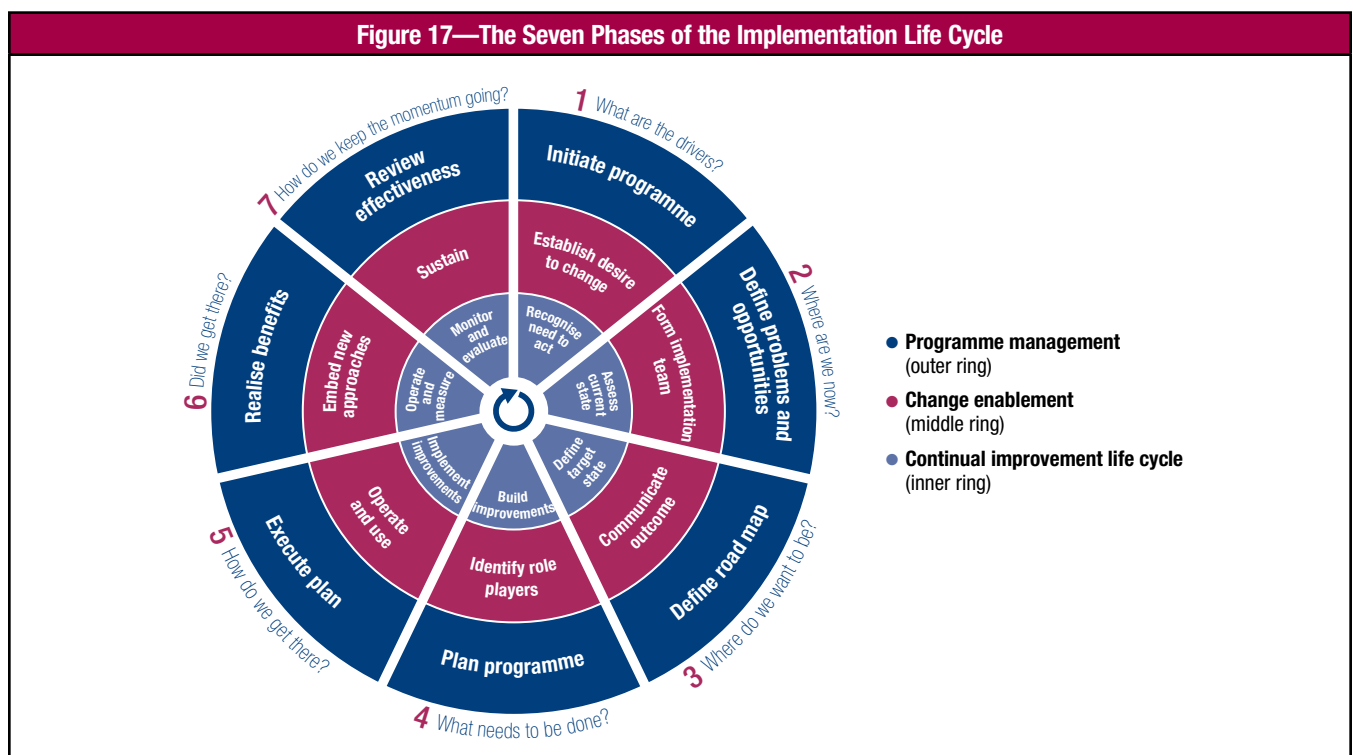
Figure 17—The Seven Phases of the Implementation Life Cycle

1 What are the drivers?
Initiate programme
Establish desire to change
Recognise need to act

2 Where are we now?
Define problems and opportunities
Form implementation team
Assess current state

3 Where do we want to be?
Define road map
Communicate outcome
Define target state

4 What needs to be done?
Plan programme
Identify role players
Build improvements

5 How do we get there?
Execute plan
Operate and use
Implement improvements

6 Did we get there?
Realise benefits
Embed new approaches
Operate and measure

7 How do we keep the momentum going?
Review effectiveness
Sustain
Monitor and evaluate

● Programme management (outer ring)
● Change enablement (middle ring)
● Continual improvement life cycle (inner ring)